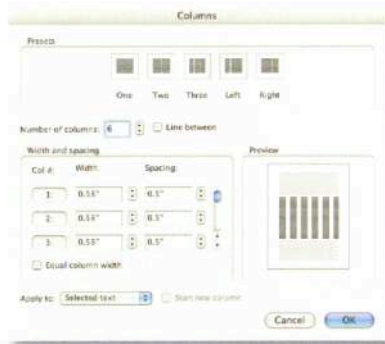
Columns

Presets

One Two Three Left Right

Number of columns: 6 Line between

Width and spacing

Preview

| Col #: | Width: | Spacing: |
|---|---|---|
| 1: | 0.58" | 0.5" |
| 2: | 0.58" | 0.5" |
| 3: | 0.58" | 0.5" |

Equal column width

Apply to: Selected text

Start new column

Cancel OK